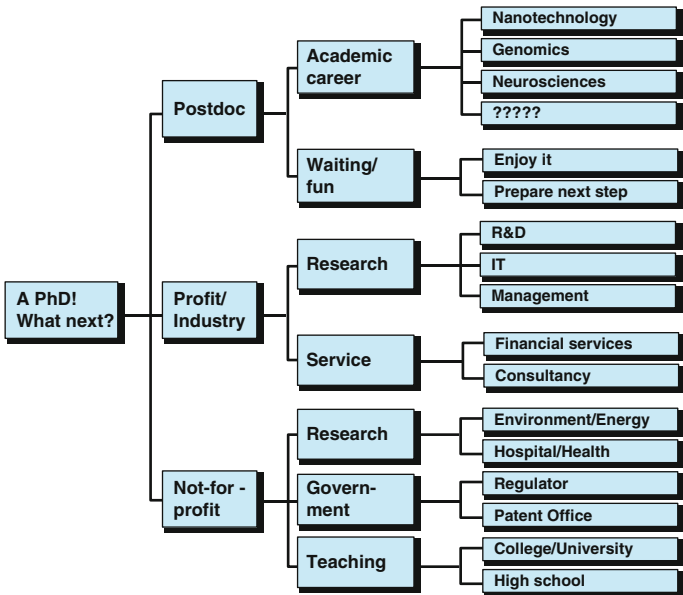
A PhD! What next?

Postdoc

Academic career

Nanotechnology

Genomics

Neurosciences

?????

Waiting/ fun

Enjoy it

Prepare next step

Profit/ Industry

Research

R&D

IT

Management

Service

Financial services

Consultancy

Not-for - profit

Research

Environment/Energy

Hospital/Health

Govern- ment

Regulator

Patent Office

Teaching

College/University

High school